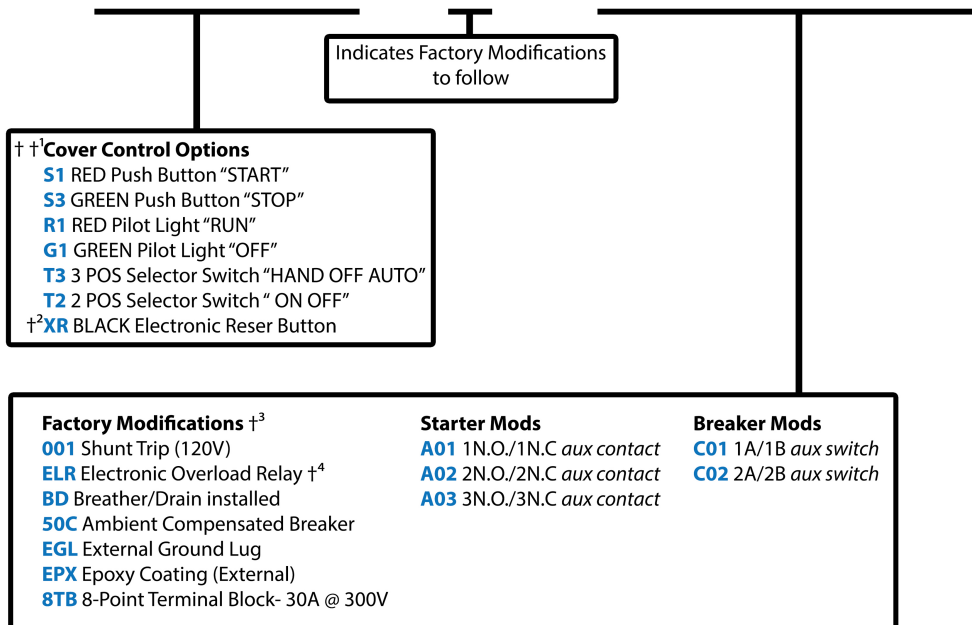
Indicates Factory Modifications to follow

† †$^1$Cover Control Options
S1 RED Push Button "START"
S3 GREEN Push Button "STOP"
R1 RED Pilot Light "RUN"
G1 GREEN Pilot Light "OFF"
T3 3 POS Selector Switch "HAND OFF AUTO"
T2 2 POS Selector Switch " ON OFF"
†$^2$XR BLACK Electronic Reser Button

Factory Modifications †$^3$
001 Shunt Trip (120V)
ELR Electronic Overload Relay †$^4$
BD Breather/Drain installed
50C Ambient Compensated Breaker
EGL External Ground Lug
EPX Epoxy Coating (External)
8TB 8-Point Terminal Block- 30A @ 300V

Starter Mods
A01 1N.O./1N.C aux contact
A02 2N.O./2N.C aux contact
A03 3N.O./3N.C aux contact

Breaker Mods
C01 1A/1B aux switch
C02 2A/2B aux switch